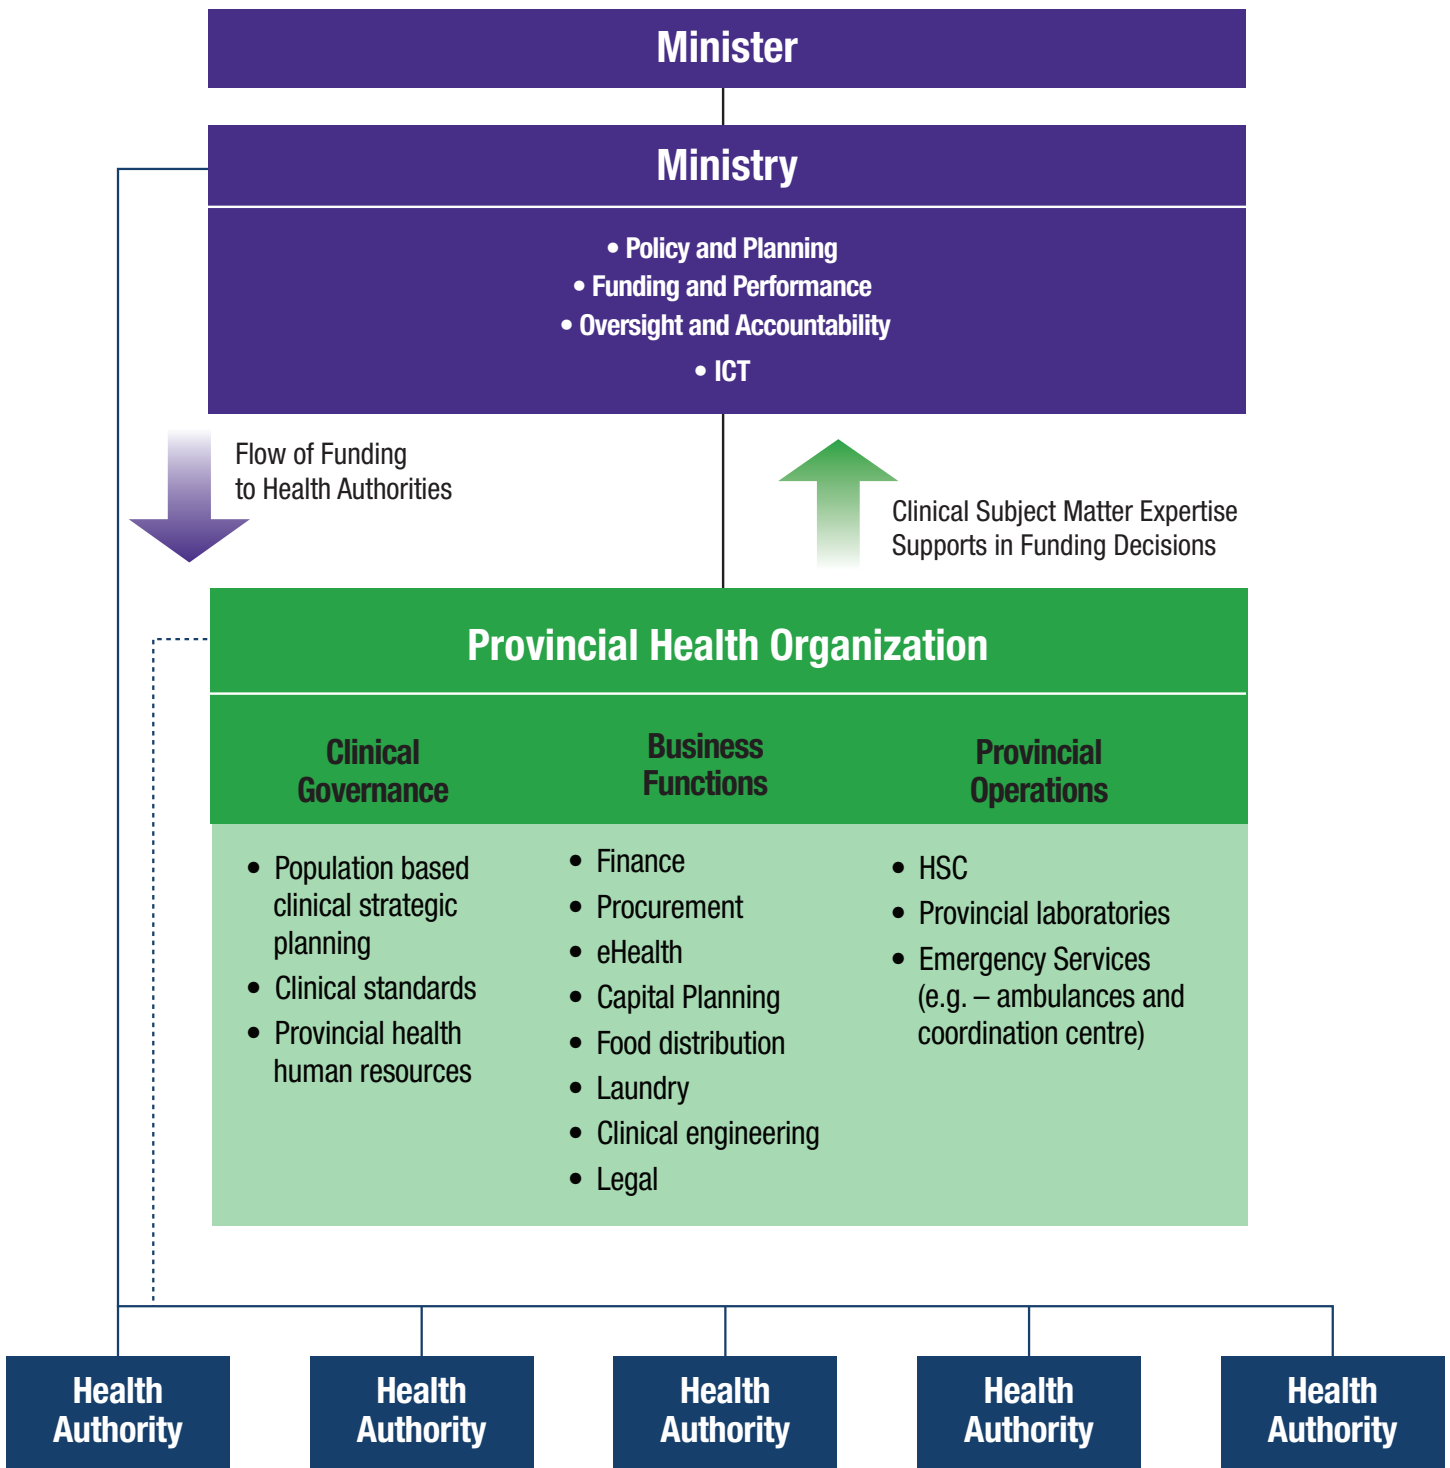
Minister

Ministry

• Policy and Planning
• Funding and Performance
• Oversight and Accountability
• ICT

Flow of Funding to Health Authorities

Clinical Subject Matter Expertise Supports in Funding Decisions

Provincial Health Organization

Clinical Governance

Business Functions

Provincial Operations

• Population based clinical strategic planning
• Clinical standards
• Provincial health human resources

• Finance
• Procurement
• eHealth
• Capital Planning
• Food distribution
• Laundry
• Clinical engineering
• Legal

• HSC
• Provincial laboratories
• Emergency Services (e.g. – ambulances and coordination centre)

Health Authority

Health Authority

Health Authority

Health Authority

Health Authority